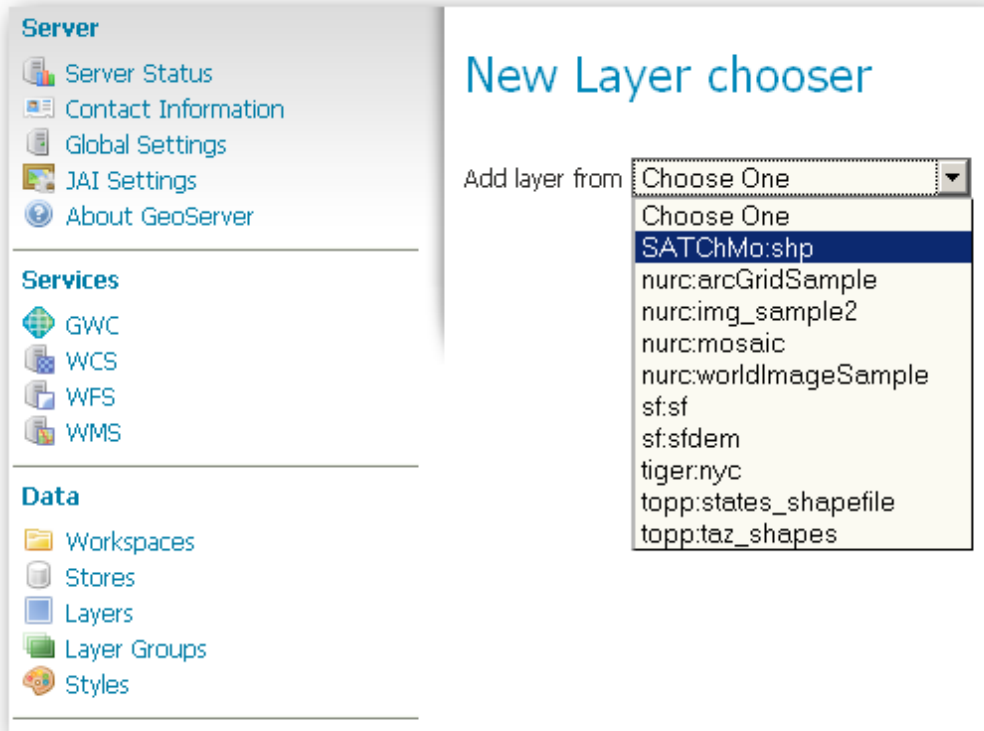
Server
Server Status
Contact Information
Global Settings
JAI Settings
About GeoServer

Services
GWC
WCS
WFS
WMS

Data
Workspaces
Stores
Layers
Layer Groups
Styles

New Layer chooser

Add layer from Choose One

Choose One
SATChMo:shp
nurc:arcGridSample
nurc:img_sample2
nurc:mosaic
nurc:worldImageSample
sf:sf
sf:sfdem
tiger:nyc
topp:states_shapefile
topp:taz_shapes